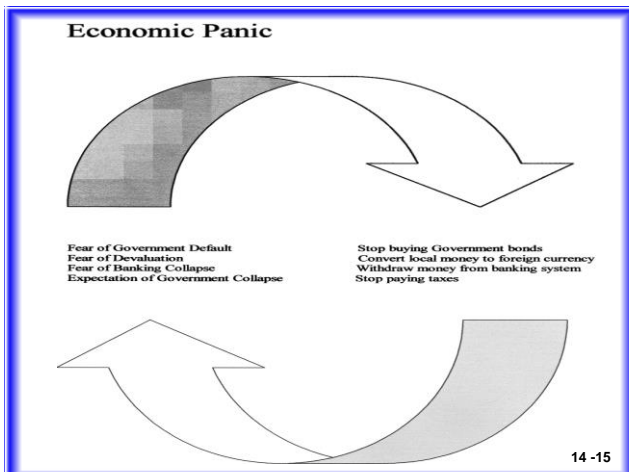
Economic Panic

Fear of Government Default
Fear of Devaluation
Fear of Banking Collapse
Expectation of Government Collapse

Stop buying Government bonds
Convert local money to foreign currency
Withdraw money from banking system
Stop paying taxes

14 -15